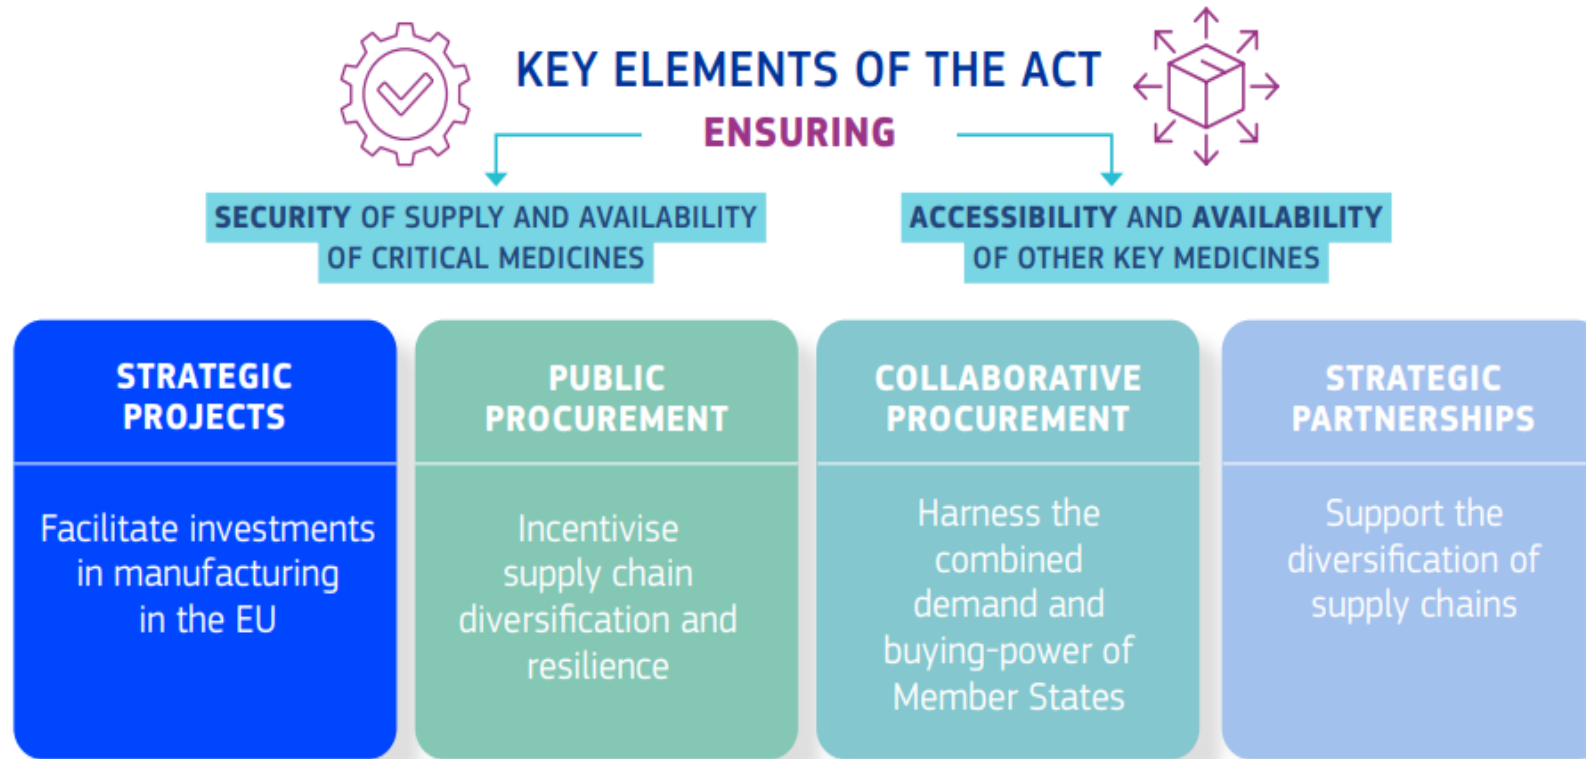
KEY ELEMENTS OF THE ACT

ENSURING

SECURITY OF SUPPLY AND AVAILABILITY OF CRITICAL MEDICINES

ACCESSIBILITY AND AVAILABILITY OF OTHER KEY MEDICINES

STRATEGIC PROJECTS

Facilitate investments in manufacturing in the EU

PUBLIC PROCUREMENT

Incentivise supply chain diversification and resilience

COLLABORATIVE PROCUREMENT

Harness the combined demand and buying-power of Member States

STRATEGIC PARTNERSHIPS

Support the diversification of supply chains